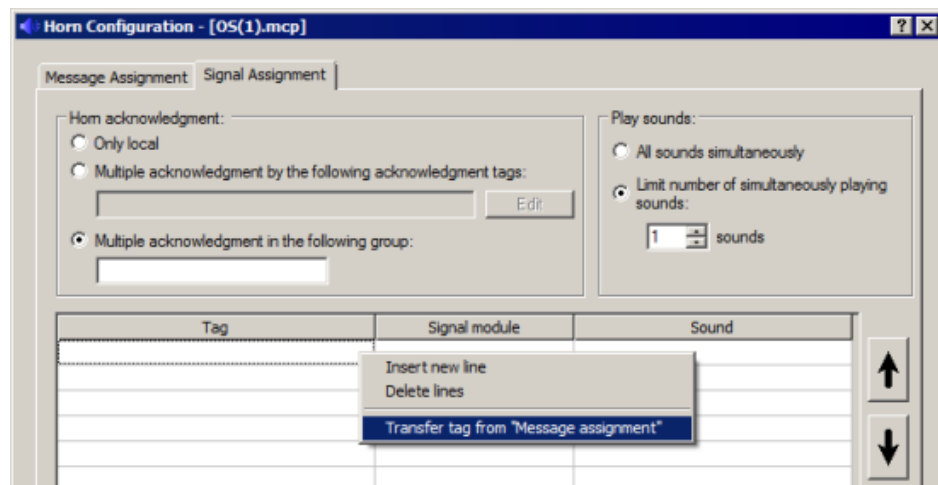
Horn Configuration - [OS(1).mcp]

? X

Message Assignment | Signal Assignment

Horn acknowledgment:

Only local

Multiple acknowledgment by the following acknowledgment tags:

Edit

Multiple acknowledgment in the following group:

Play sounds:

All sounds simultaneously

Limit number of simultaneously playing sounds:

1 sounds

| Tag | Signal module | Sound |
|---|---|---|
| | | |

Insert new line
Delete lines
Transfer tag from "Message assignment"